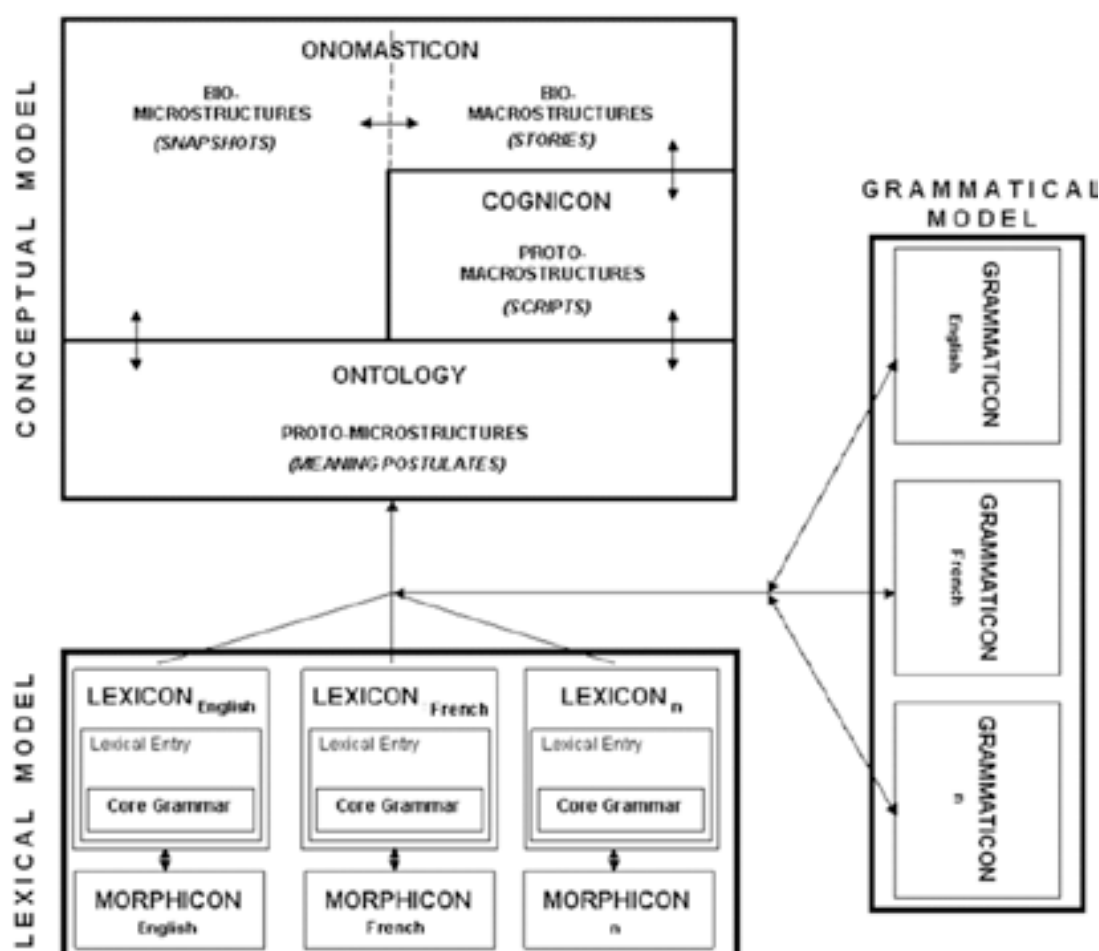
CONCEPTUAL MODEL

ONOMASTICON

BIO-MICROSTRUCTURES (SNAPSHOTS)

BIO-MACROSTRUCTURES (STORIES)

COGNICON

PROTO-MACROSTRUCTURES (SCRIPTS)

ONTOLOGY

PROTO-MICROSTRUCTURES (MEANING POSTULATES)

GRAMMATICAL MODEL

GRAMMATICON English

GRAMMATICON French

GRAMMATICON n

LEXICAL MODEL

$\text{LEXICON}_{\text{English}}$

Lexical Entry

Core Grammar

MORPHICON English

$\text{LEXICON}_{\text{French}}$

Lexical Entry

Core Grammar

MORPHICON French

$\text{LEXICON}_{n}$

Lexical Entry

Core Grammar

MORPHICON n